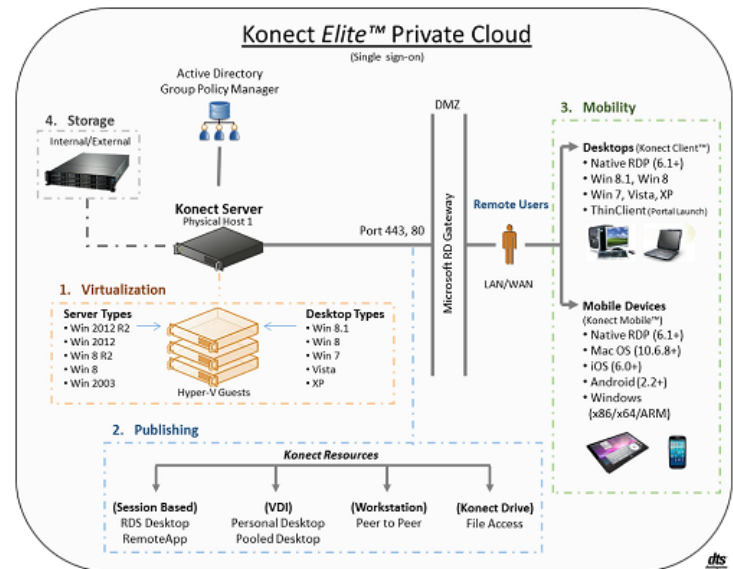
Konect *Elite*™ Private Cloud
(Single sign-on)

Active Directory
Group Policy Manager

4. Storage
Internal/External

Konect Server
Physical Host 1

DMZ

Microsoft RD Gateway

Port 443, 80

Remote Users

LAN/WAN

3. Mobility

Desktops (Konect Client™)
• Native RDP (6.1+)
• Win 8.1, Win 8
• Win 7, Vista, XP
• ThinClient (Portal Launch)

Mobile Devices
(Konect Mobile™)
• Native RDP (6.1+)
• Mac OS (10.6.8+)
• iOS (6.0+)
• Android (2.2+)
• Windows (x86/x64/ARM)

1. Virtualization

Server Types
• Win 2012 R2
• Win 2012
• Win 8 R2
• Win 8
• Win 2003

Hyper-V Guests

Desktop Types
• Win 8.1
• Win 8
• Win 7
• Vista
• XP

2. Publishing

Konect Resources

(Session Based)
RDS Desktop
RemoteApp

(VDI)
Personal Desktop
Pooled Desktop

(Workstation)
Peer to Peer

(Konect Drive)
File Access

dts